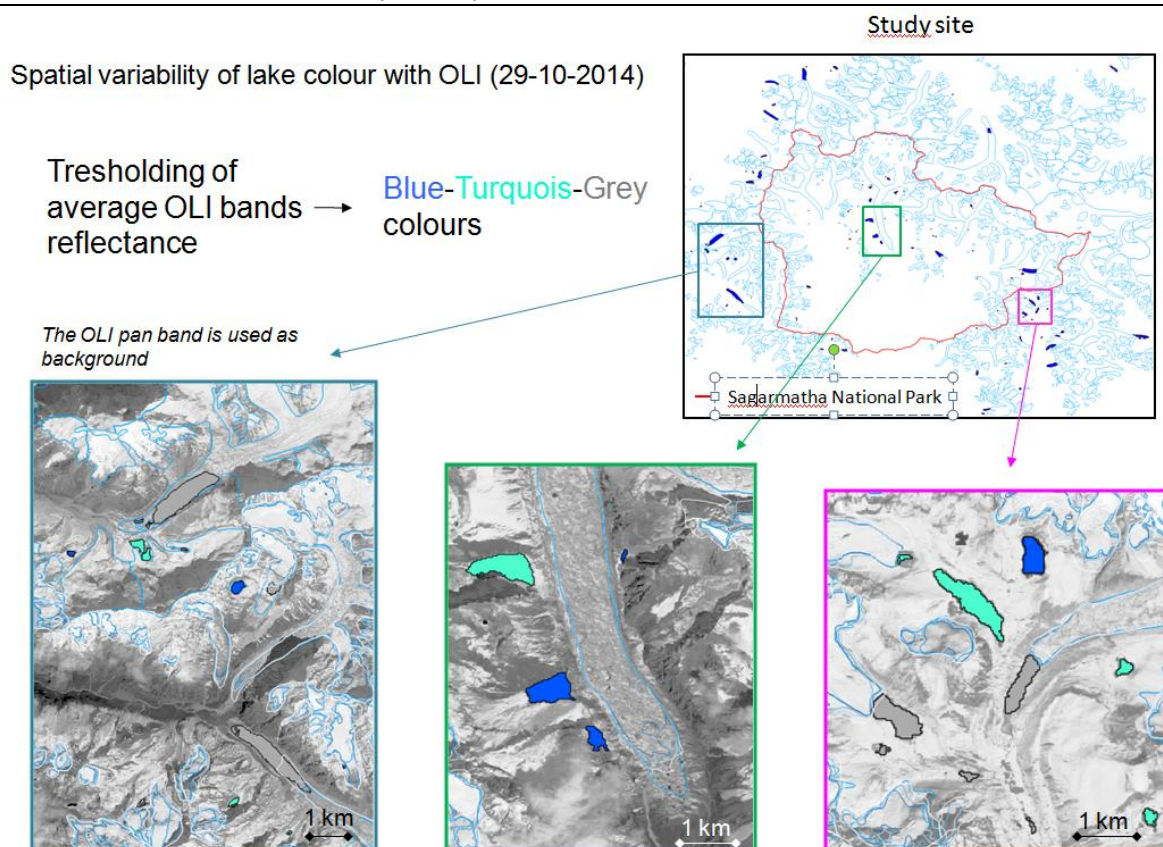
Study site

Spatial variability of lake colour with OLI (29-10-2014)

Tresholding of average OLI bands reflectance → Blue-Turquois-Grey colours

The OLI pan band is used as background

Sagarmatha National Park

1 km

1 km

1 km